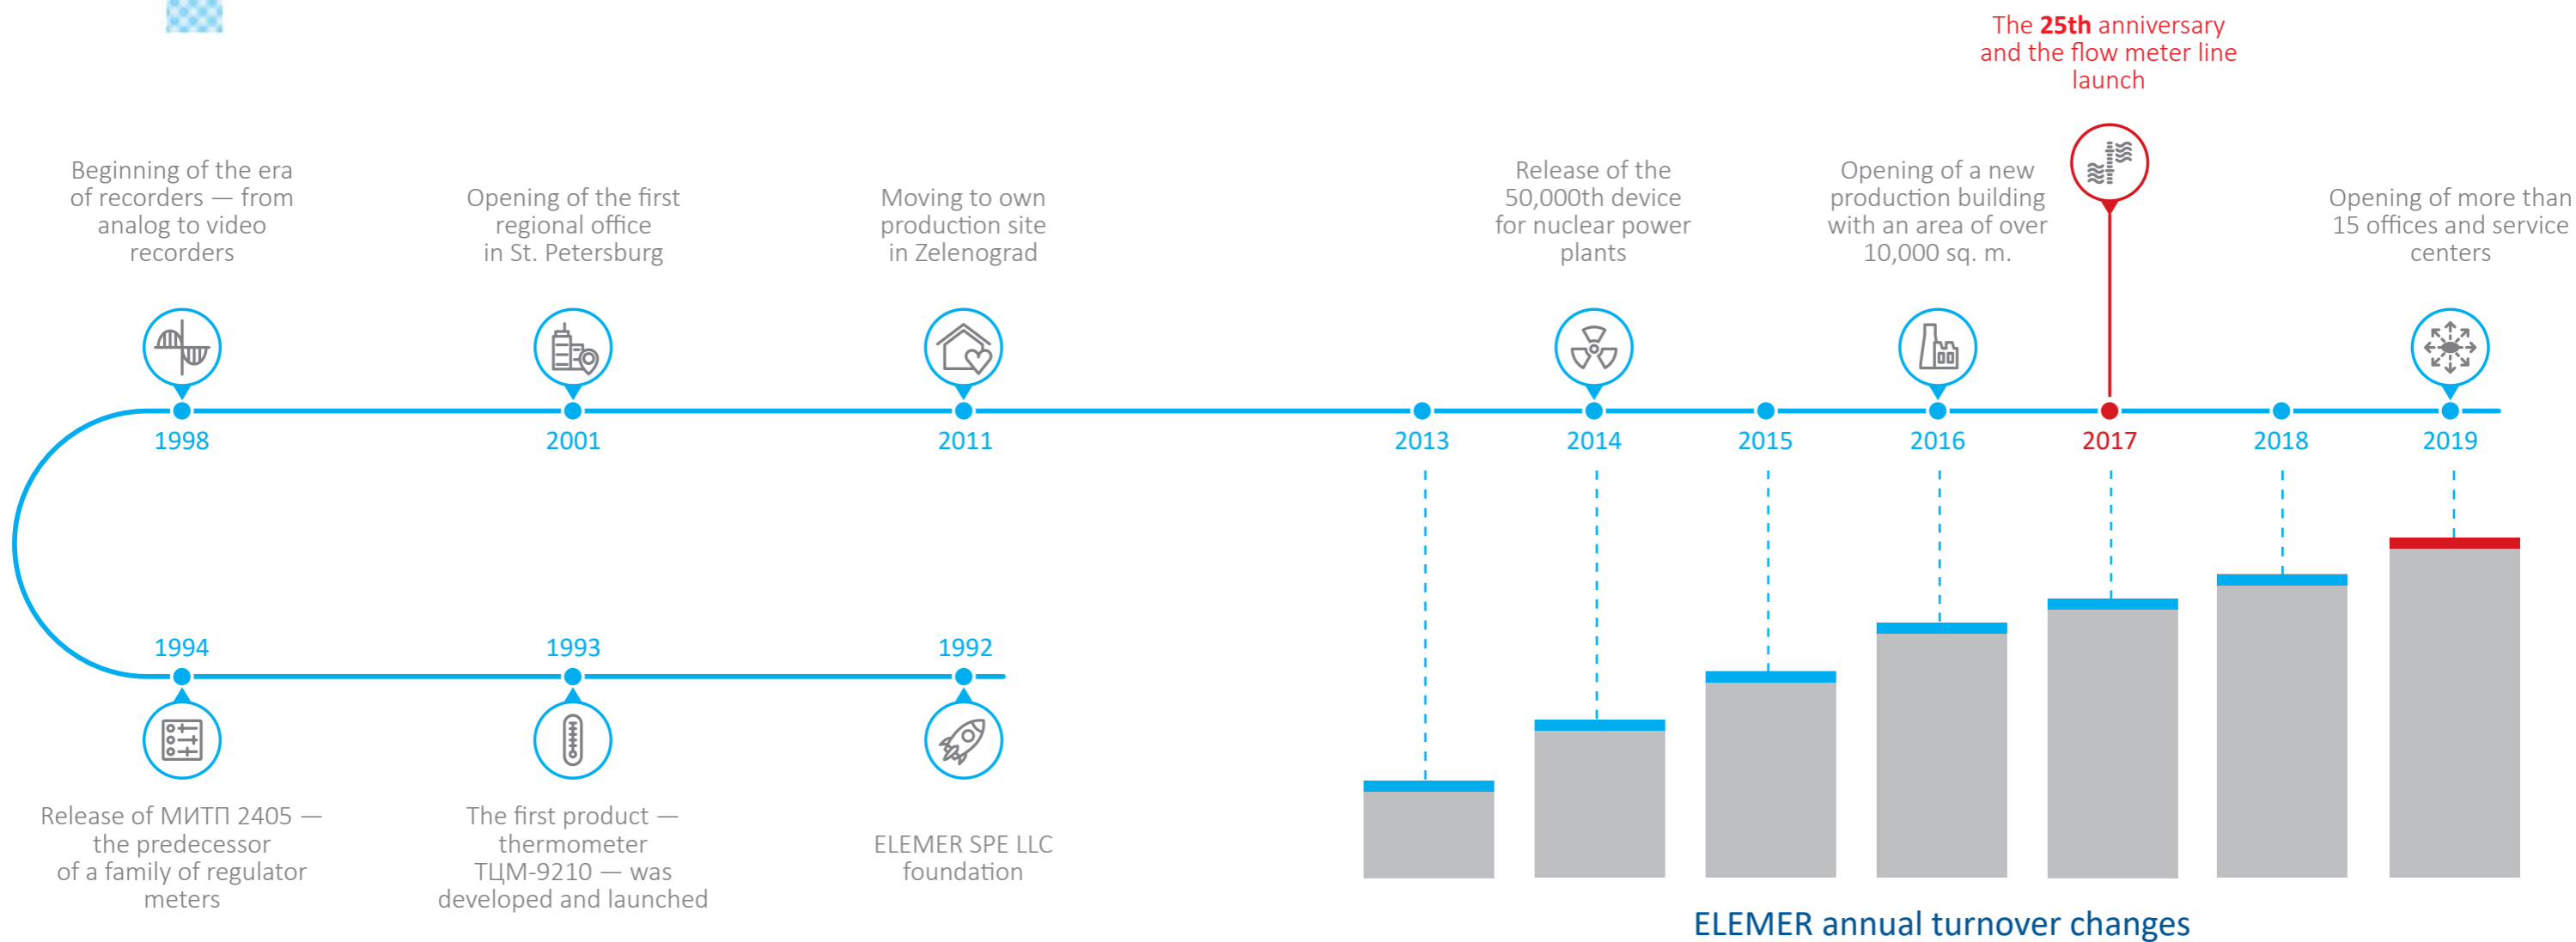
The 25th anniversary and the flow meter line launch

Beginning of the era of recorders — from analog to video recorders

Opening of the first regional office in St. Petersburg

Moving to own production site in Zelenograd

Release of the 50,000th device for nuclear power plants

Opening of a new production building with an area of over 10,000 sq. m.

Opening of more than 15 offices and service centers

1998

2001

2011

2013

2014

2015

2016

2017

2018

2019

1994

1993

1992

Release of МИТП 2405 — the predecessor of a family of regulator meters

The first product — thermometer ТЦМ-9210 — was developed and launched

ELEMER SPE LLC foundation

ELEMER annual turnover changes